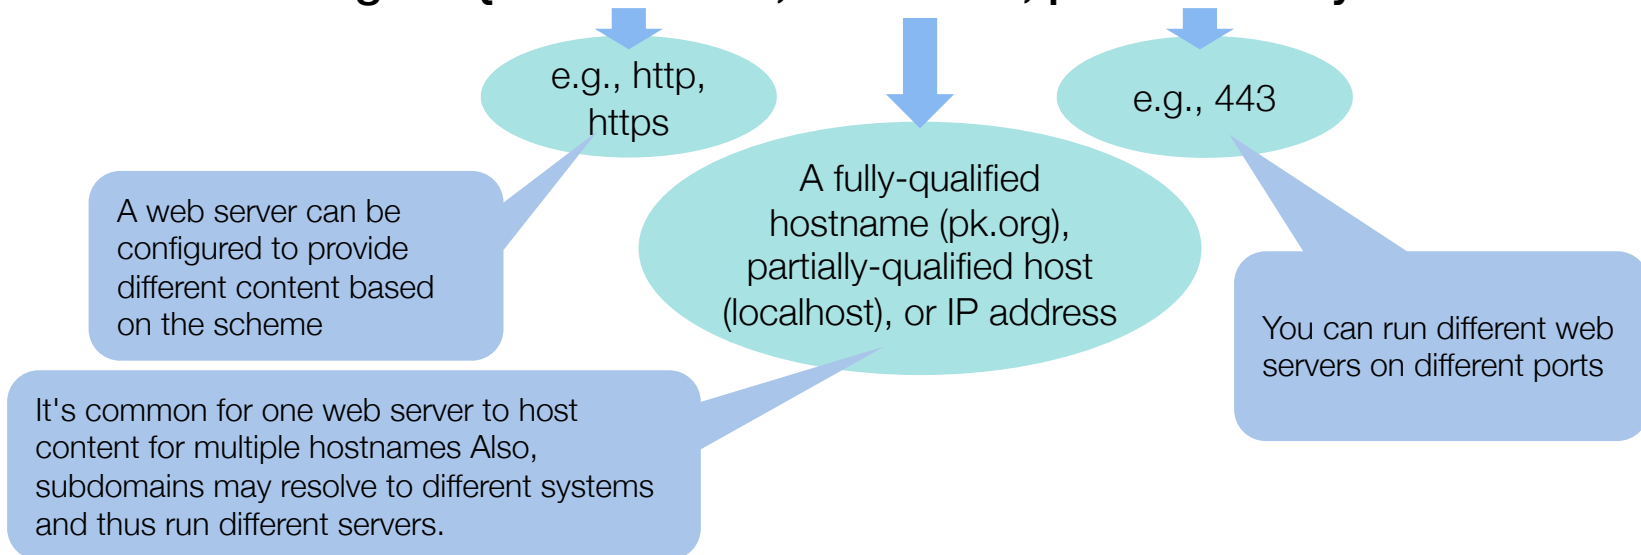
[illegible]

e.g., http, https

e.g., 443

A fully-qualified hostname (pk.org), partially-qualified host (localhost), or IP address

A web server can be configured to provide different content based on the scheme

You can run different web servers on different ports

It's common for one web server to host content for multiple hostnames Also, subdomains may resolve to different systems and thus run different servers.